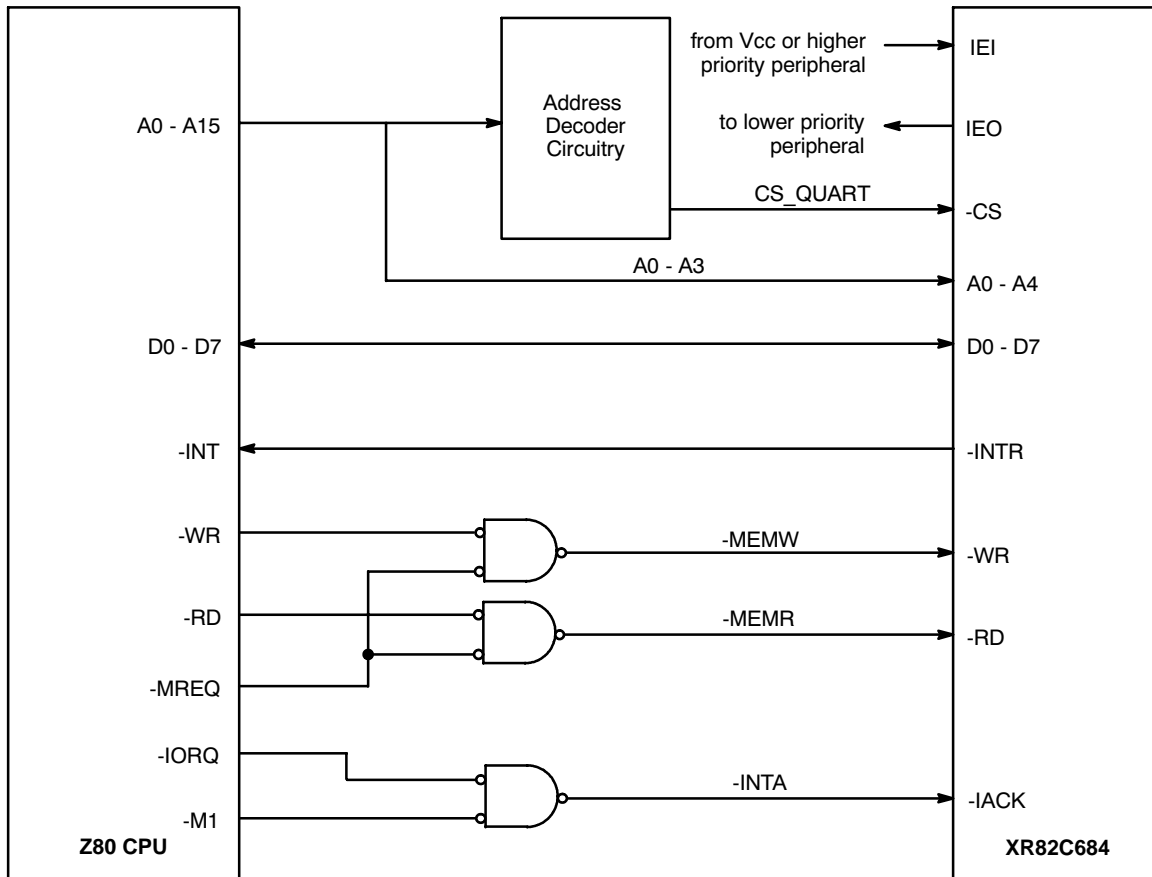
from Vcc or higher priority peripheral

IEI

Address Decoder Circuitry

A0 - A15

to lower priority peripheral

IEO

CS_QUART

-CS

A0 - A3

A0 - A4

D0 - D7

D0 - D7

-INT

-INTR

-WR

-MEMW

-WR

-RD

-MEMR

-RD

-MREQ

-IORQ

-INTA

-M1

-IACK

Z80 CPU

XR82C684